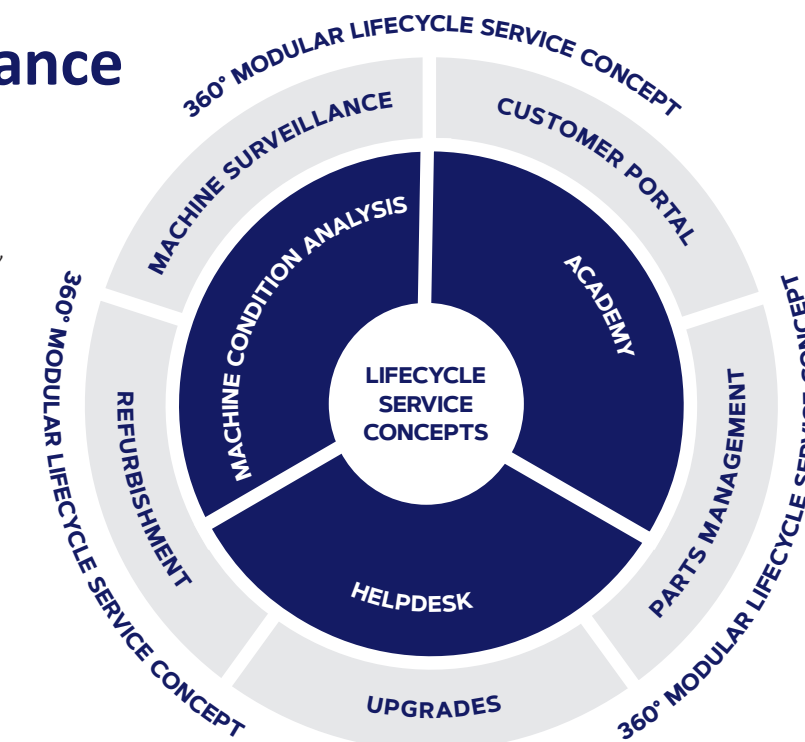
ance

360° MODULAR LIFECYCLE SERVICE CONCEPT

MACHINE SURVEILLANCE

CUSTOMER PORTAL

MACHINE CONDITION ANALYSIS

ACADEMY

LIFECYCLE SERVICE CONCEPTS

360° MODULAR LIFECYCLE SERVICE CONCEPT

REFURBISHMENT

PARTS MANAGEMENT

360° MODULAR LIFECYCLE SERVICE CONCEPT

HELPDESK

UPGRADES

360° MODULAR LIFECYCLE SERVICE CONCEPT